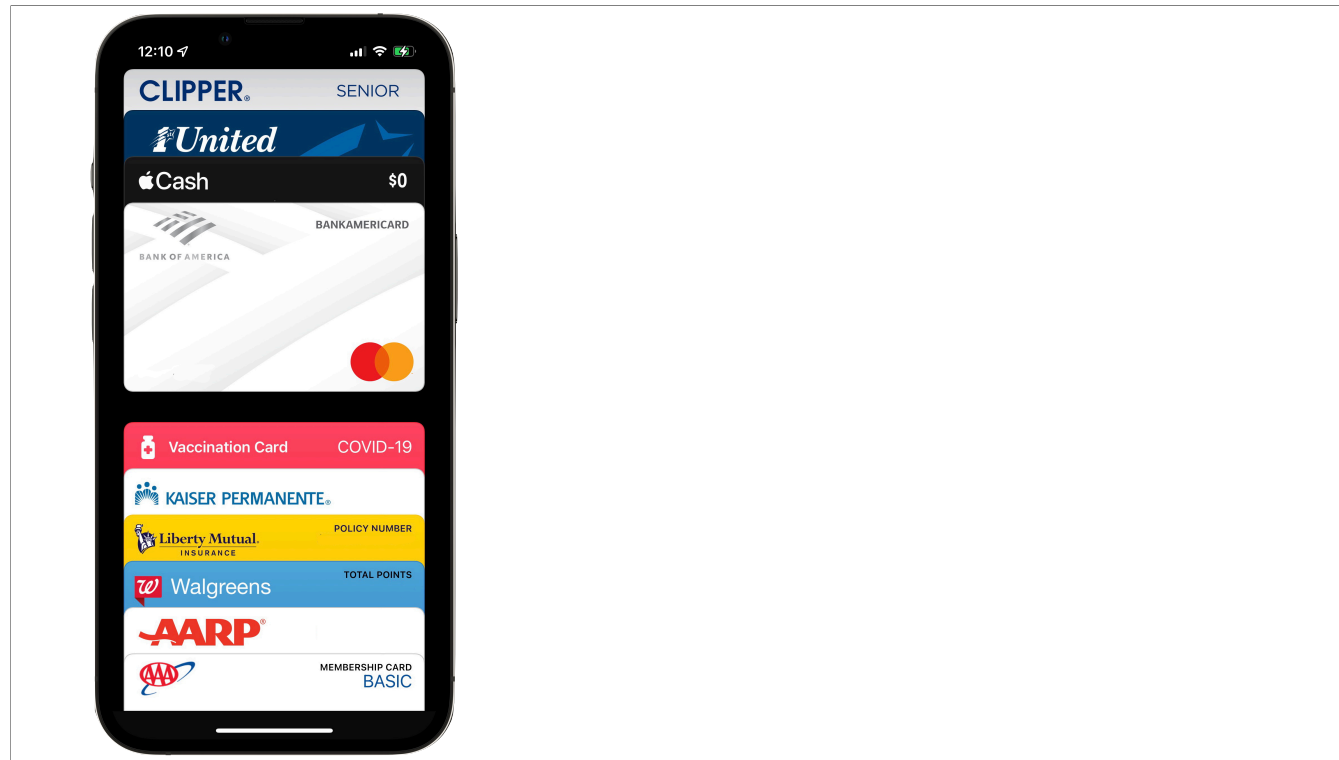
12:10

CLIPPER. SENIOR

1st United

Cash $0

BANKAMERICARD

BANK OF AMERICA

Vaccination Card COVID-19

KAISER PERMANENTE.

Liberty Mutual. INSURANCE POLICY NUMBER

Walgreens TOTAL POINTS

AARP®

AAA MEMBERSHIP CARD BASIC